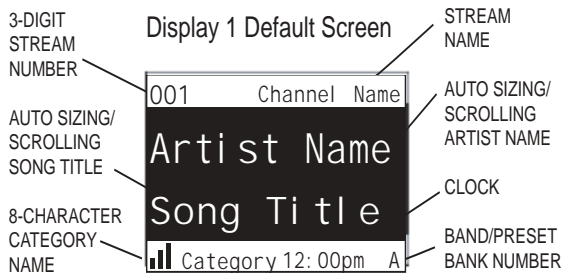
Display 1 Default Screen

3-DIGIT STREAM NUMBER

STREAM NAME

001 Channel Name

AUTO SIZING/ SCROLLING SONG TITLE

AUTO SIZING/ SCROLLING ARTIST NAME

Artist Name

Song Title

CLOCK

8-CHARACTER CATEGORY NAME

BAND/PRESET BANK NUMBER

Category 12:00pm A